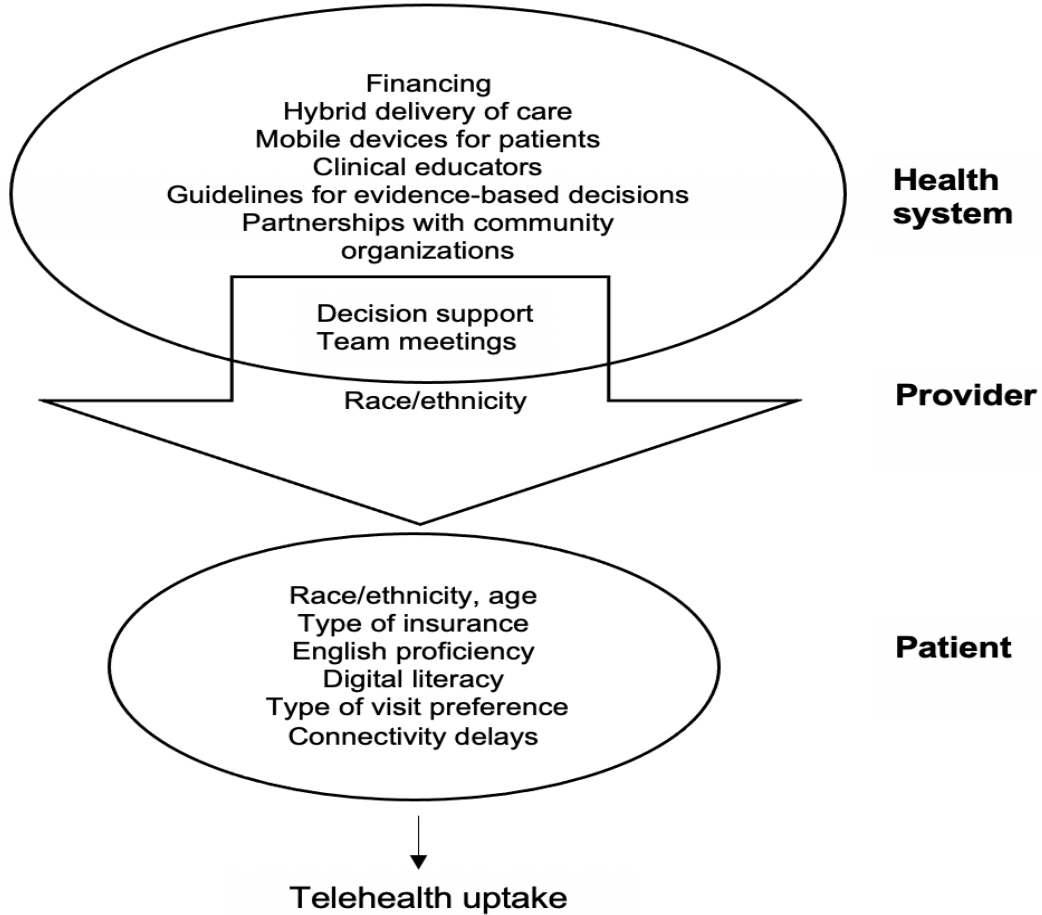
Financing
Hybrid delivery of care
Mobile devices for patients
Clinical educators
Guidelines for evidence-based decisions
Partnerships with community organizations

Health system

Decision support
Team meetings

Race/ethnicity

Provider

Race/ethnicity, age
Type of insurance
English proficiency
Digital literacy
Type of visit preference
Connectivity delays

Patient

Telehealth uptake